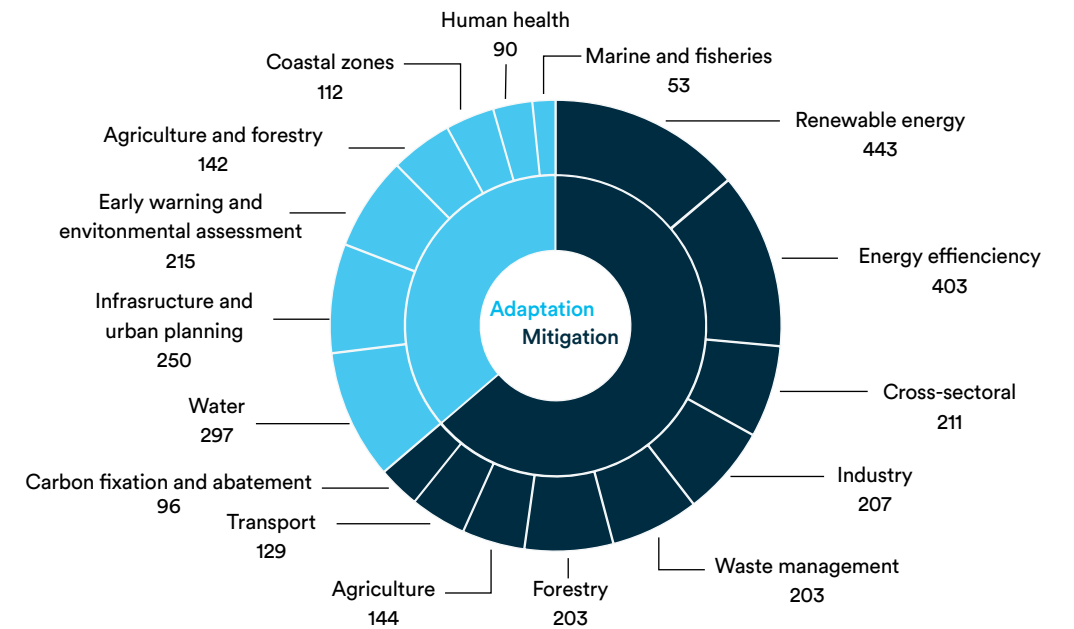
Human health
90

Marine and fisheries
53

Coastal zones
112

Renewable energy
443

Agriculture and forestry
142

Early warning and envitonmental assessment
215

Energy effiencienc​y
403

Infrasructure and urban planning
250

Adaptation
Mitigation

Cross-sectoral
211

Water
297

Industry
207

Carbon fixation and abatement
96

Transport
129

Waste management
203

Agriculture
144

Forestry
203